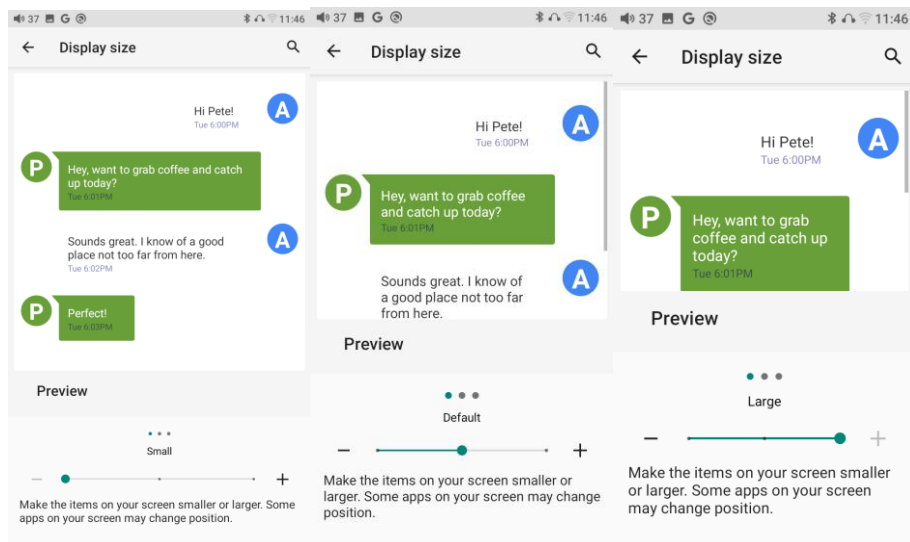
37 G 11:46

Display size

Hi Pete!
Tue 6:00PM

A

P

Hey, want to grab coffee and catch up today?
Tue 6:01PM

Sounds great. I know of a good place not too far from here.
Tue 6:02PM

A

P

Perfect!
Tue 6:03PM

Preview

Small

−

+

Make the items on your screen smaller or larger. Some apps on your screen may change position.

37 G 11:46

Display size

Hi Pete!
Tue 6:00PM

A

P

Hey, want to grab coffee and catch up today?
Tue 6:01PM

Sounds great. I know of a good place not too far from here.

A

Preview

Default

−

+

Make the items on your screen smaller or larger. Some apps on your screen may change position.

37 G 11:46

Display size

Hi Pete!
Tue 6:00PM

A

P

Hey, want to grab coffee and catch up today?
Tue 6:01PM

Preview

Large

−

+

Make the items on your screen smaller or larger. Some apps on your screen may change position.